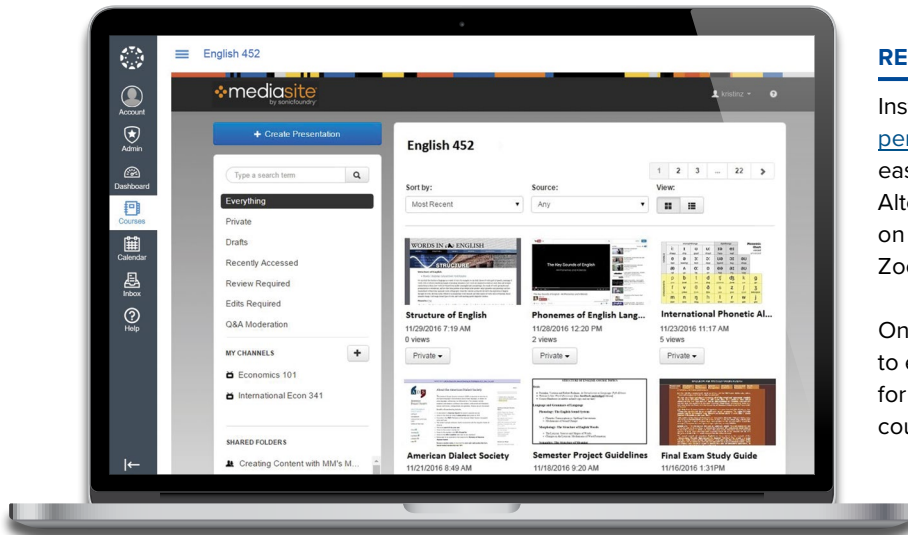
Account
Admin
Dashboard
Courses
Calendar
Inbox
Help

English 452

mediasite by sonicfoundry

kristinz

Create Presentation

Type a search term

Everything
Private
Drafts
Recently Accessed
Review Required
Edits Required
Q&A Moderation

MY CHANNELS
Economics 101
International Econ 341

SHARED FOLDERS
Creating Content with MM's M...

English 452

1 2 3 ... 22

Sort by:
Most Recent
Source:
Any
View:

Structure of English
11/29/2016 7:19 AM
0 views
Private

Phonemes of English Lang...
11/28/2016 12:20 PM
2 views
Private

International Phonetic Al...
11/23/2016 11:17 AM
5 views
Private

American Dialect Society
11/21/2016 8:49 AM

Semester Project Guidelines
11/18/2016 9:20 AM

Final Exam Study Guide
11/16/2016 1:31PM

RE

Ins
per
eas
Alt
on
Zoo

On
to
for
cou